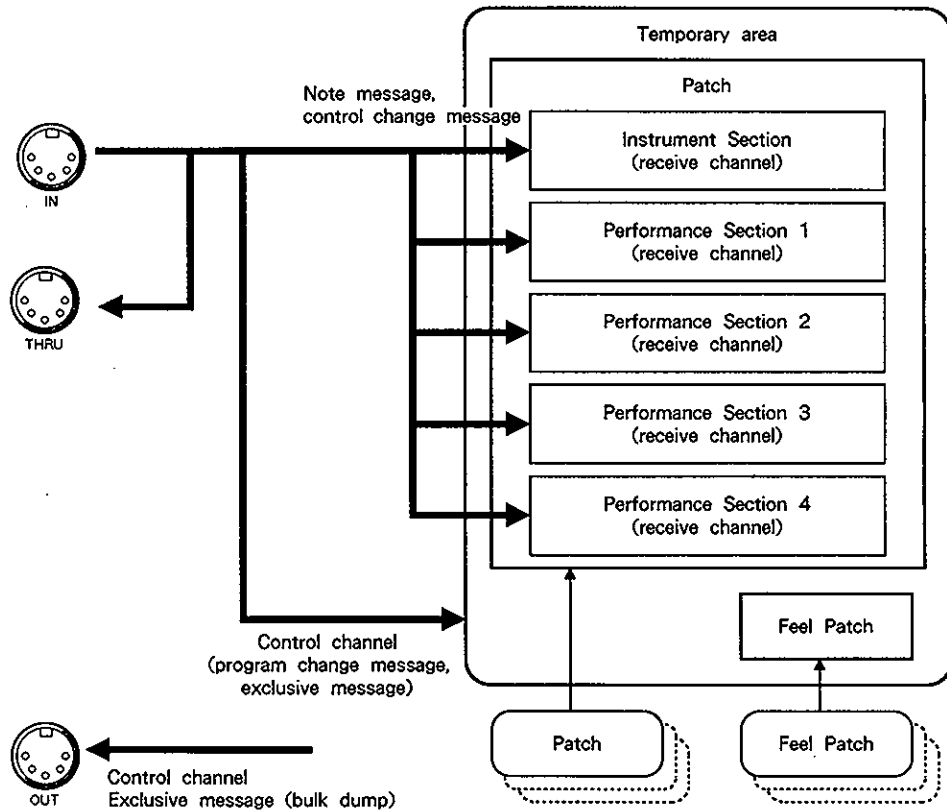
Temporary area

Patch

Note message, control change message

IN

THRU

Instrument Section (receive channel)

Performance Section 1 (receive channel)

Performance Section 2 (receive channel)

Performance Section 3 (receive channel)

Performance Section 4 (receive channel)

Control channel (program change message, exclusive message)

Feel Patch

OUT

Control channel Exclusive message (bulk dump)

Patch

Feel Patch